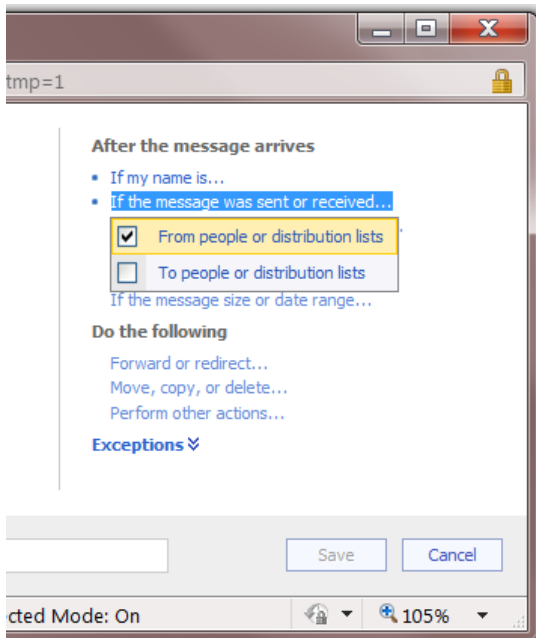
tmp=1

After the message arrives

If my name is...

If the message was sent or received...

From people or distribution lists

To people or distribution lists

If the message size or date range...

Do the following

Forward or redirect...

Move, copy, or delete...

Perform other actions...

Exceptions

Save

Cancel

cted Mode: On

105%